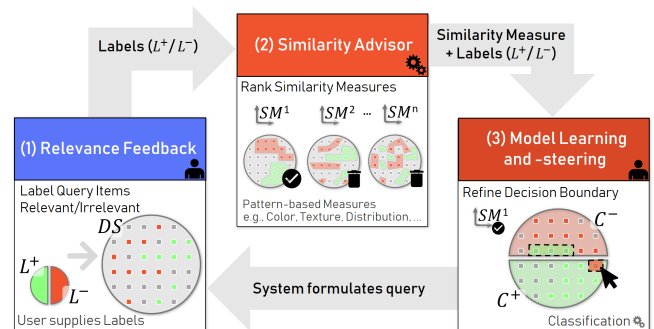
Labels ($L^+$/$L^-$)

(2) Similarity Advisor

Rank Similarity Measures

$SM^1$ $SM^2$ ... $SM^n$

Pattern-based Measures e.g., Color, Texture, Distribution, ...

Similarity Measure + Labels ($L^+$/$L^-$)

(1) Relevance Feedback

Label Query Items Relevant/Irrelevant

$DS$

$L^+$

$L^-$

User supplies Labels

System formulates query

(3) Model Learning and -steering

Refine Decision Boundary

$SM^1$

$C^-$

$C^+$

Classification